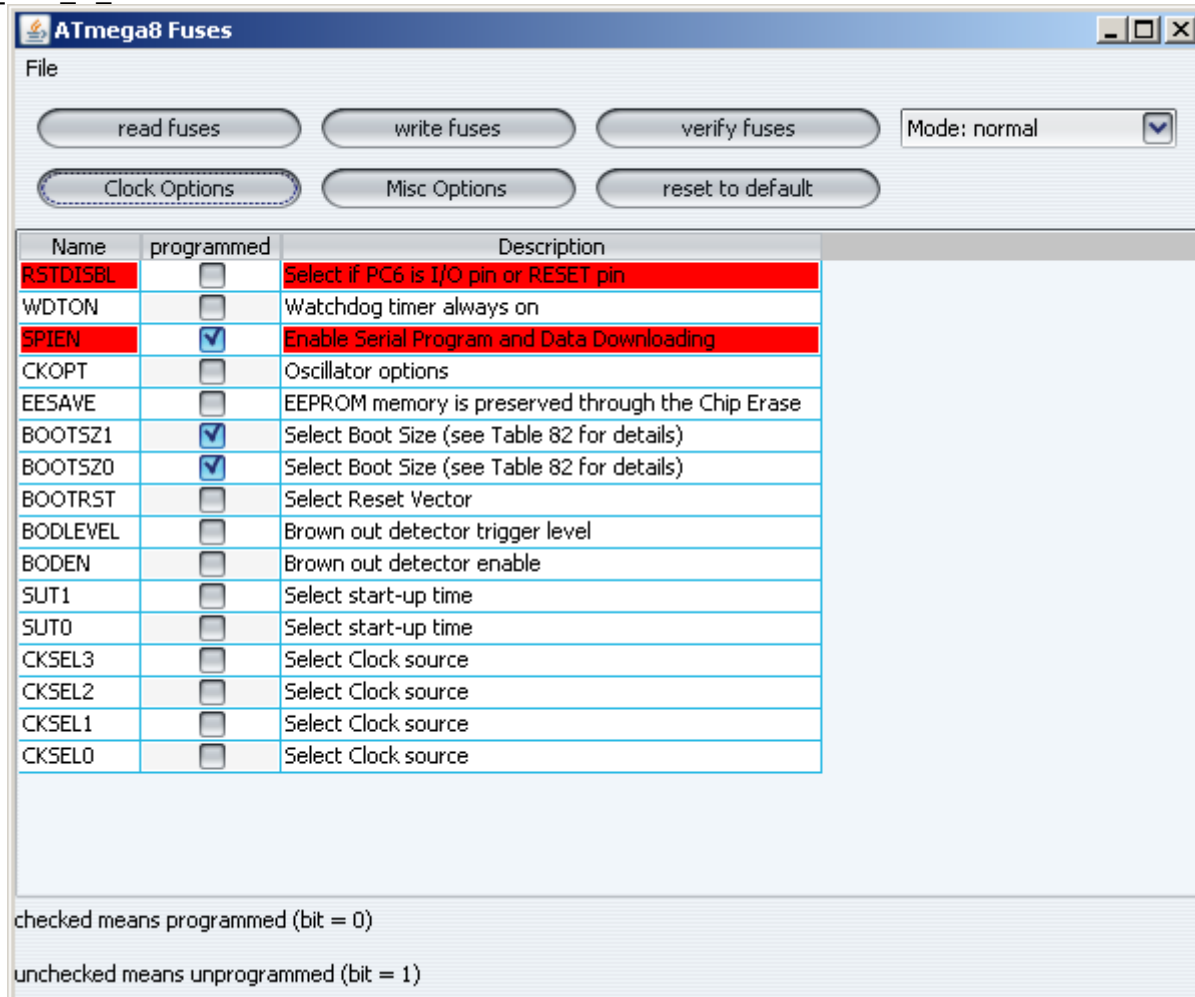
ATmega8 Fuses

File

read fuses | write fuses | verify fuses | Mode: normal

Clock Options | Misc Options | reset to default

| Name | programmed | Description |
|---|---|---|
| RSTDISBL | ☐ | Select if PC6 is I/O pin or RESET pin |
| WDTON | ☐ | Watchdog timer always on |
| SPIEN | ☑ | Enable Serial Program and Data Downloading |
| CKOPT | ☐ | Oscillator options |
| EESAVE | ☐ | EEPROM memory is preserved through the Chip Erase |
| BOOTSZ1 | ☑ | Select Boot Size (see Table 82 for details) |
| BOOTSZ0 | ☑ | Select Boot Size (see Table 82 for details) |
| BOOTRST | ☐ | Select Reset Vector |
| BODLEVEL | ☐ | Brown out detector trigger level |
| BODEN | ☐ | Brown out detector enable |
| SUT1 | ☐ | Select start-up time |
| SUT0 | ☐ | Select start-up time |
| CKSEL3 | ☐ | Select Clock source |
| CKSEL2 | ☐ | Select Clock source |
| CKSEL1 | ☐ | Select Clock source |
| CKSEL0 | ☐ | Select Clock source |

checked means programmed (bit = 0)

unchecked means unprogrammed (bit = 1)